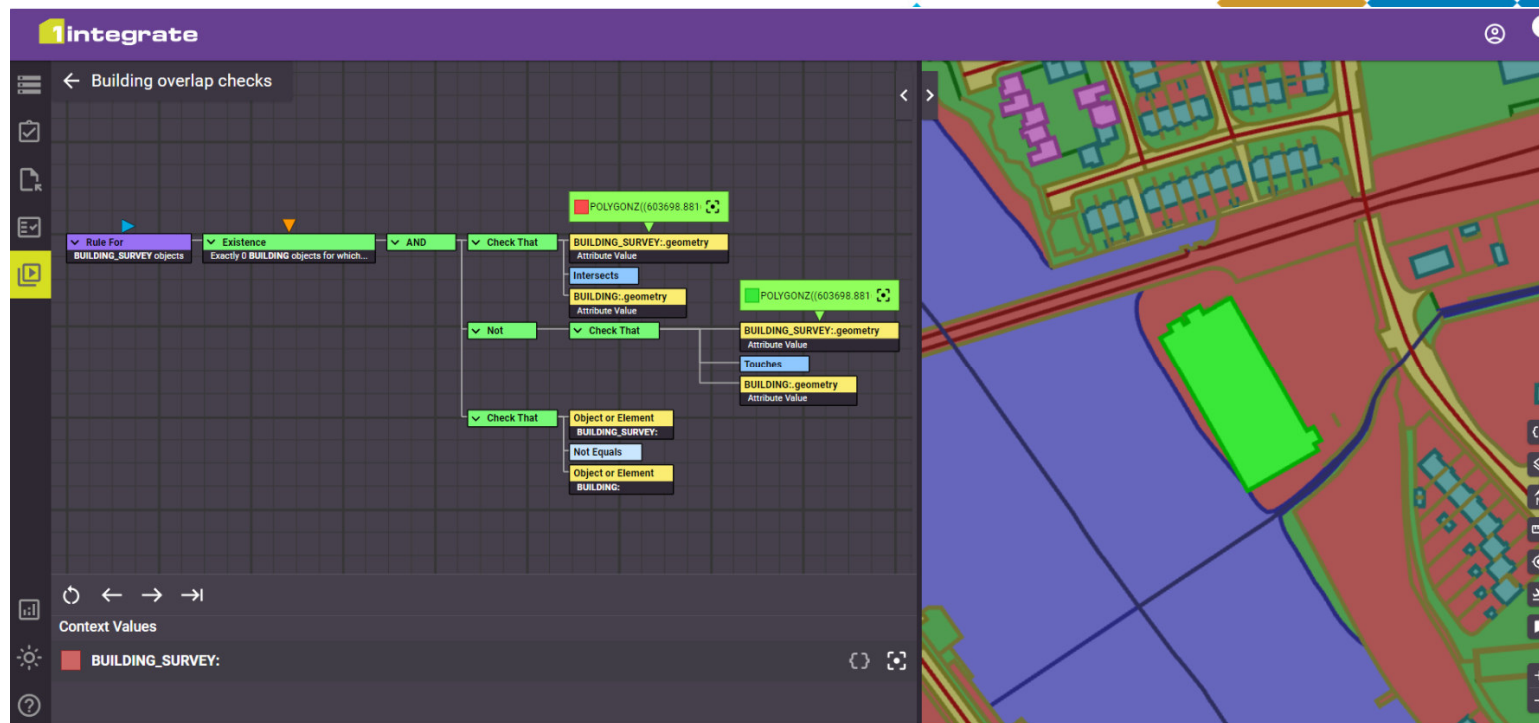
1integrate

Building overlap checks

Rule For
BUILDING_SURVEY objects

Existence
Exactly 0 BUILDING objects for which...

AND

Check That

POLYGONZ((603698.881

BUILDING_SURVEY:.geometry
Attribute Value

Intersects

BUILDING:.geometry
Attribute Value

Not

Check That

POLYGONZ((603698.881

BUILDING_SURVEY:.geometry
Attribute Value

Touches

BUILDING:.geometry
Attribute Value

Check That

Object or Element
BUILDING_SURVEY:

Not Equals

Object or Element
BUILDING:

Context Values

BUILDING_SURVEY: